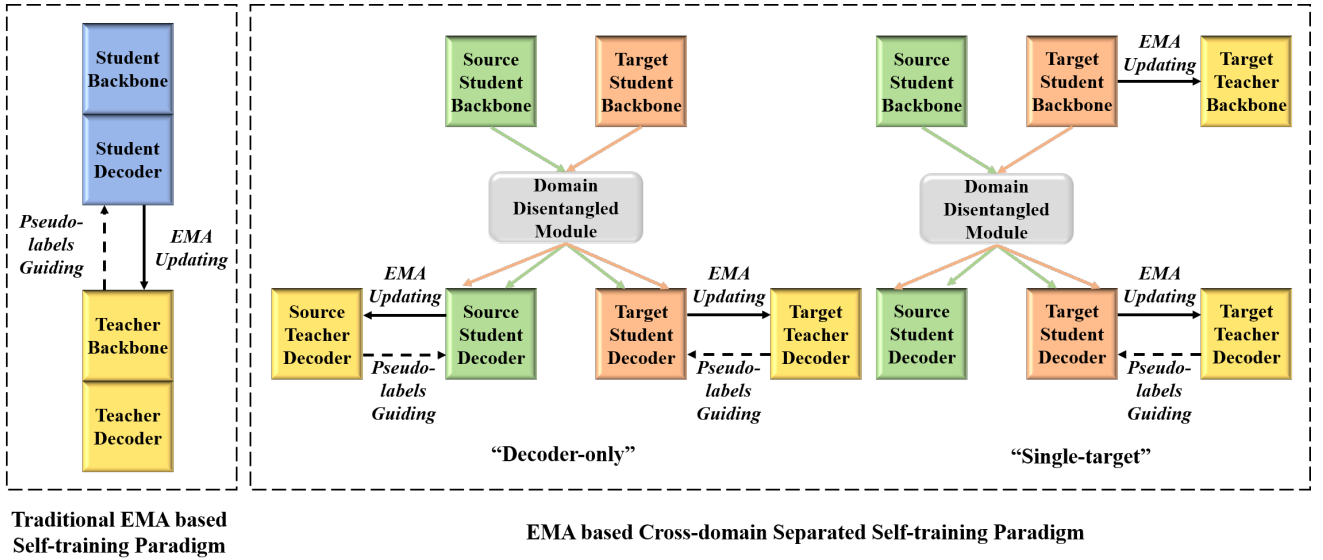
Student Backbone

Student Decoder

Pseudo-labels Guiding

EMA Updating

Teacher Backbone

Teacher Decoder

Traditional EMA based Self-training Paradigm

Source Student Backbone

Target Student Backbone

Domain Disentangled Module

EMA Updating

Source Teacher Decoder

Source Student Decoder

Pseudo-labels Guiding

Target Student Decoder

EMA Updating

Target Teacher Decoder

Pseudo-labels Guiding

"Decoder-only"

Source Student Backbone

Target Student Backbone

EMA Updating

Target Teacher Backbone

Domain Disentangled Module

Source Student Decoder

Target Student Decoder

EMA Updating

Target Teacher Decoder

Pseudo-labels Guiding

"Single-target"

EMA based Cross-domain Separated Self-training Paradigm